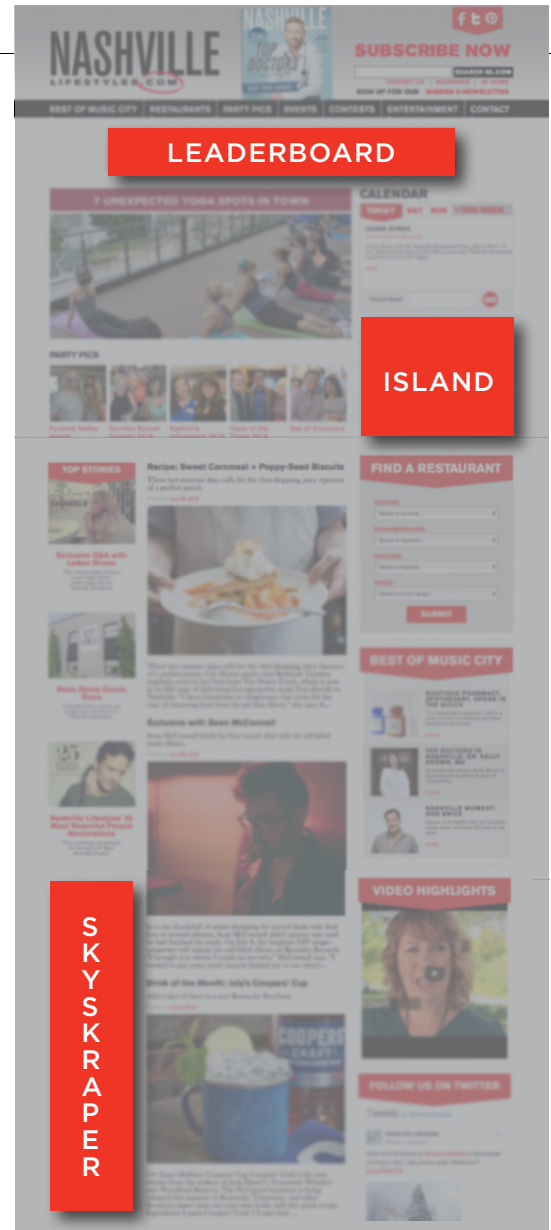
NASHVILLE LIFESTYLES.COM

NASHVILLE

TOP DOCTORS

SUBSCRIBE NOW

SEARCH NL.COM

SIGN UP FOR OUR INSIDER'S NEWSLETTER

BEST OF MUSIC CITY | RESTAURANTS | PARTY PICS | EVENTS | CONTESTS | ENTERTAINMENT | CONTACT

LEADERBOARD

7 UNEXPECTED YOGA SPOTS IN TOWN

CALENDAR

TODAY | SAT | SUN | THIS WEEK

PARTY PICS

ISLAND

TOP STORIES

Exclusive Q&A with LeAnn Rimes

Recipe: Sweet Cornmeal + Poppy-Seed Biscuits

FIND A RESTAURANT

CUISINE:

NEIGHBORHOOD:

FEATURE:

PRICE:

SUBMIT

BEST OF MUSIC CITY

Exclusive with Sean McConnell

Nashville Lifestyles 25 Most Beautiful People Nominations

VIDEO HIGHLIGHTS

SKYSKRAPER

Drink of the Month: July's Coopers' Cup

COOPERS CRAFT

FOLLOW US ON TWITTER

Tweets